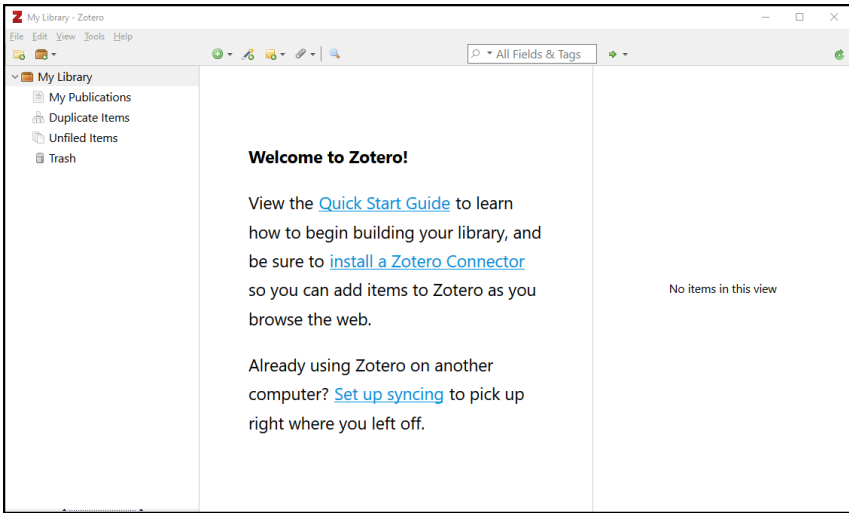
My Library - Zotero

File Edit View Tools Help

All Fields & Tags

My Library
My Publications
Duplicate Items
Unfiled Items
Trash

Welcome to Zotero!

View the Quick Start Guide to learn how to begin building your library, and be sure to install a Zotero Connector so you can add items to Zotero as you browse the web.

Already using Zotero on another computer? Set up syncing to pick up right where you left off.

No items in this view